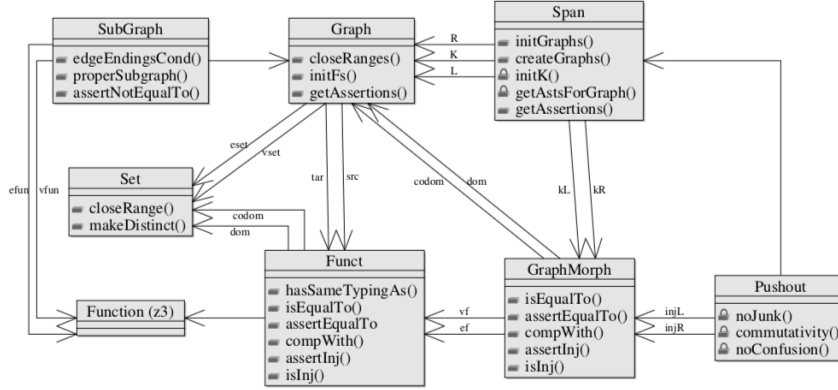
SubGraph
edgeEndingsCond()
properSubgraph()
assertNotEqualTo()

Graph
closeRanges()
initFs()
getAssertions()

Span
initGraphs()
createGraphs()
initK()
getAstsForGraph()
getAssertions()

R
K
L

eset
vset
efun
vfun
tar
src
codom
dom
kL
kR

Set
closeRange()
makeDistinct()

codom
dom

Funct
hasSameTypingAs()
isEqualTo()
assertEqualTo
compWith()
assertInj()
isInj()

GraphMorph
isEqualTo()
assertEqualTo()
compWith()
assertInj()
isInj()

vf
ef

Function (z3)

injL
injR

Pushout
noJunk()
commutativity()
noConfusion()